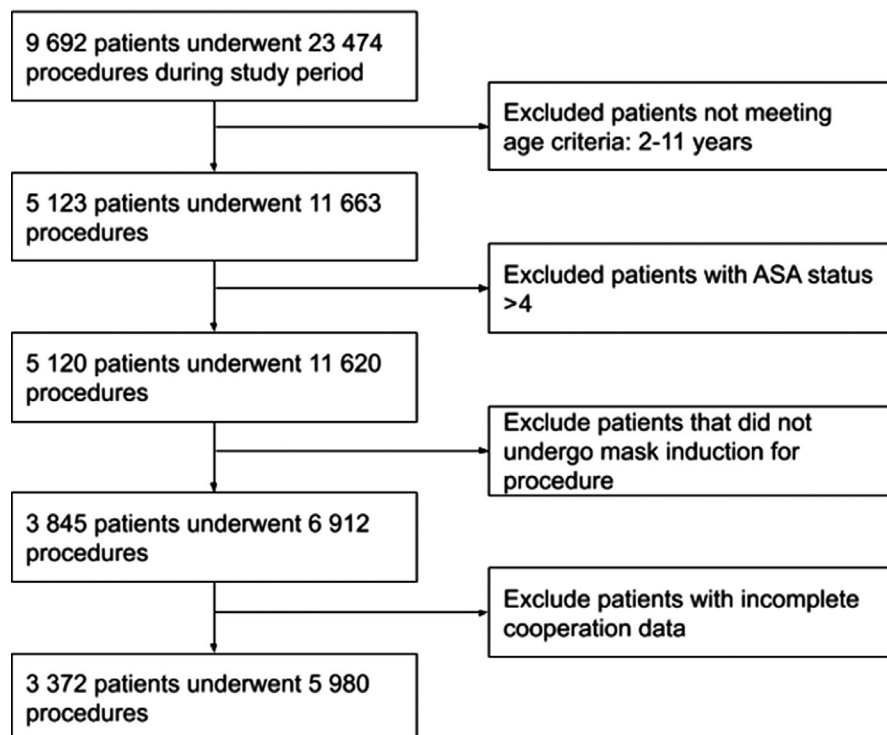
9 692 patients underwent 23 474 procedures during study period

Excluded patients not meeting age criteria: 2-11 years

5 123 patients underwent 11 663 procedures

Excluded patients with ASA status >4

5 120 patients underwent 11 620 procedures

Exclude patients that did not undergo mask induction for procedure

3 845 patients underwent 6 912 procedures

Exclude patients with incomplete cooperation data

3 372 patients underwent 5 980 procedures